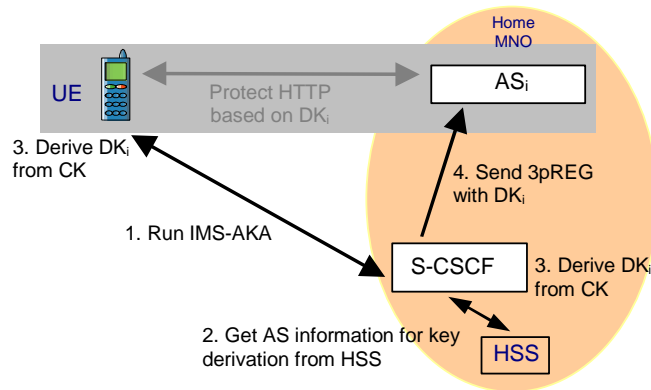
Home MNO

UE

Protect HTTP based on DK$_i$

AS$_i$

3. Derive DK$_i$ from CK

4. Send 3pREG with DK$_i$

1. Run IMS-AKA

S-CSCF

3. Derive DK$_i$ from CK

2. Get AS information for key derivation from HSS

HSS